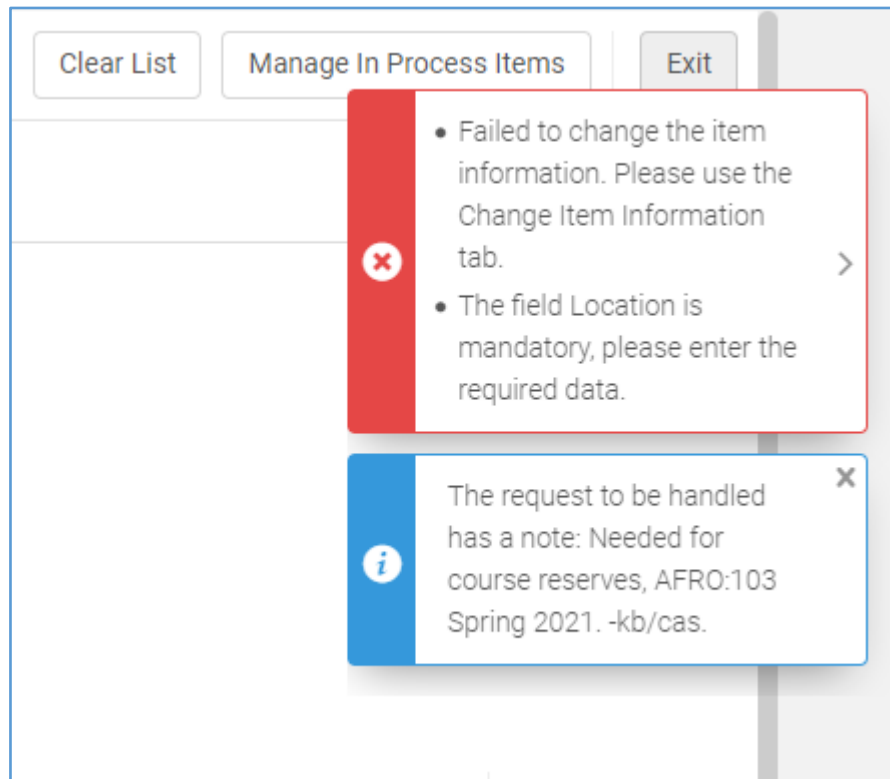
Clear List

Manage In Process Items

Exit

- Failed to change the item information. Please use the Change Item Information tab.
- The field Location is mandatory, please enter the required data.

The request to be handled has a note: Needed for course reserves, AFRO:103 Spring 2021. -kb/cas.